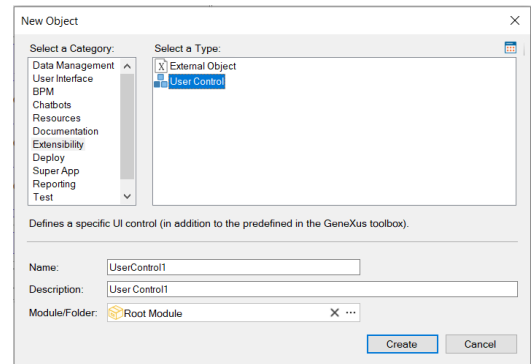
New Object

Select a Category:
Data Management
User Interface
BPM
Chatbots
Resources
Documentation
Extensibility
Deploy
Super App
Reporting
Test

Select a Type:
External Object
User Control

Defines a specific UI control (in addition to the predefined in the GeneXus toolbox).

Name: UserControl1
Description: User Control1
Module/Folder: Root Module

Create
Cancel